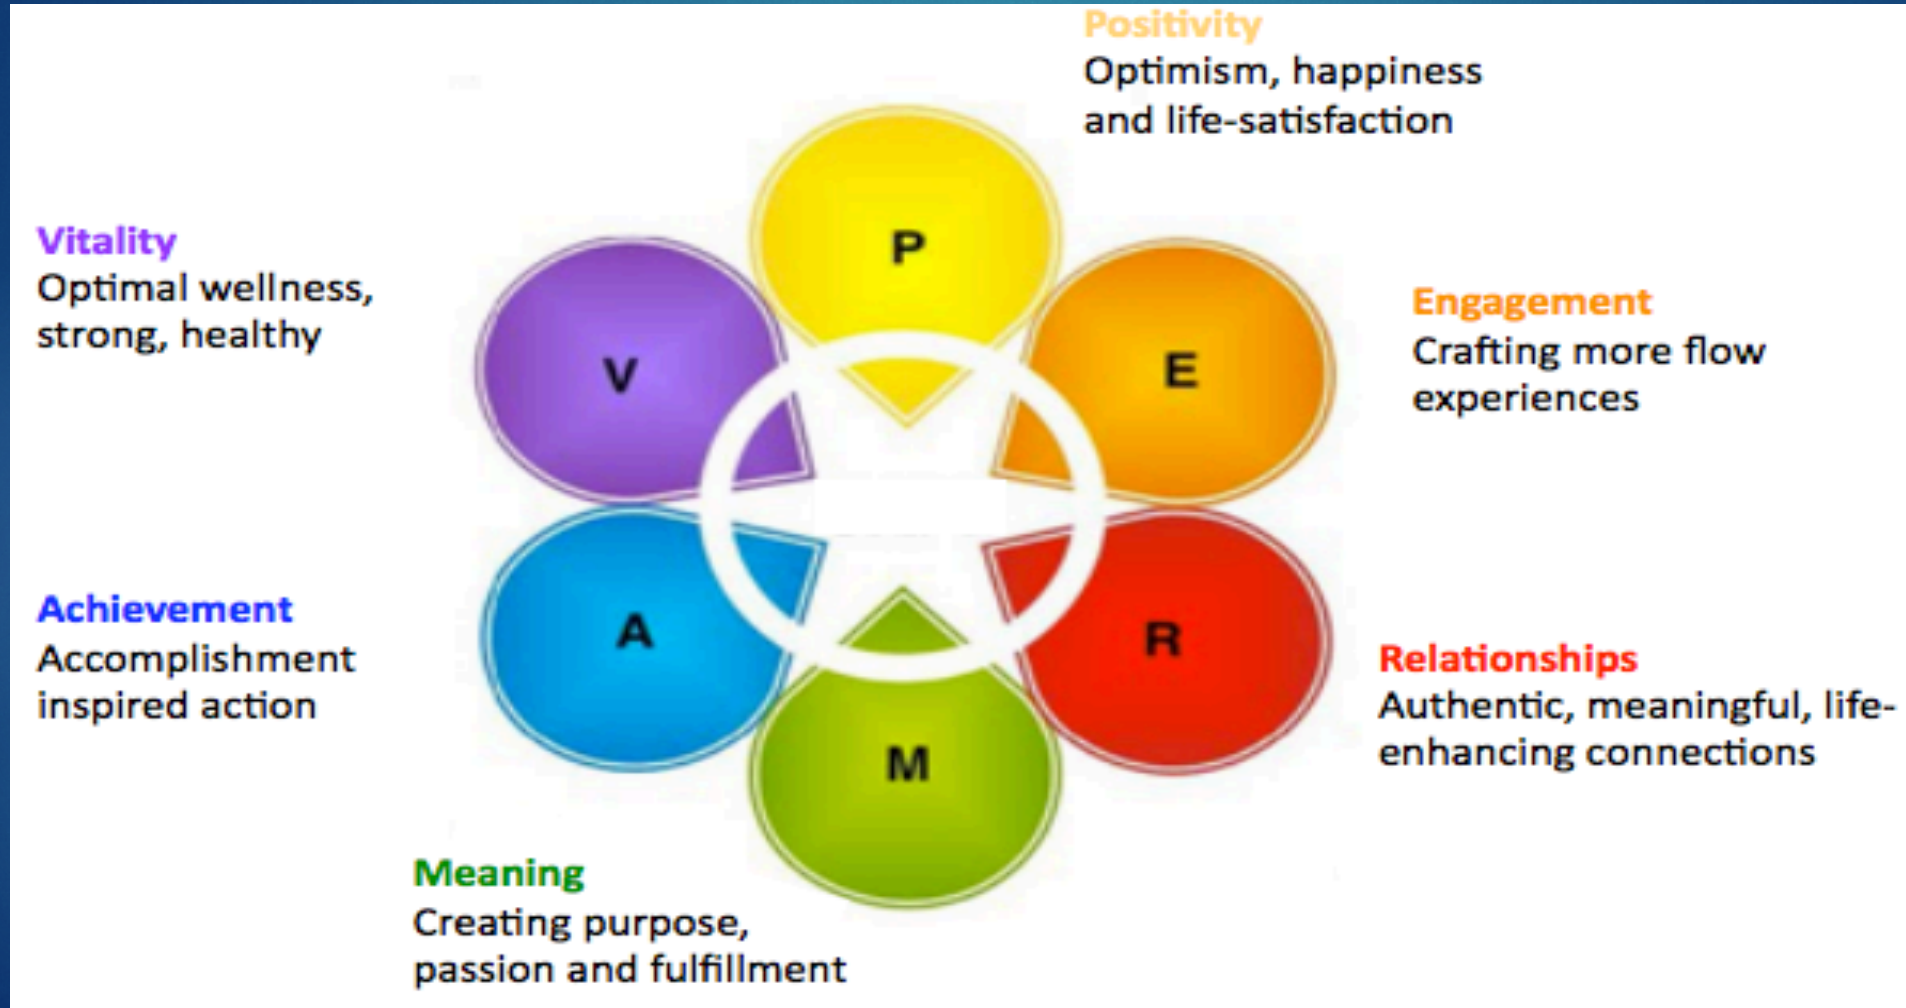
Positivity
Optimism, happiness and life-satisfaction

Vitality
Optimal wellness, strong, healthy

P

V

E

Engagement
Crafting more flow experiences

A

R

M

Achievement
Accomplishment inspired action

Relationships
Authentic, meaningful, life-enhancing connections

Meaning
Creating purpose, passion and fulfillment